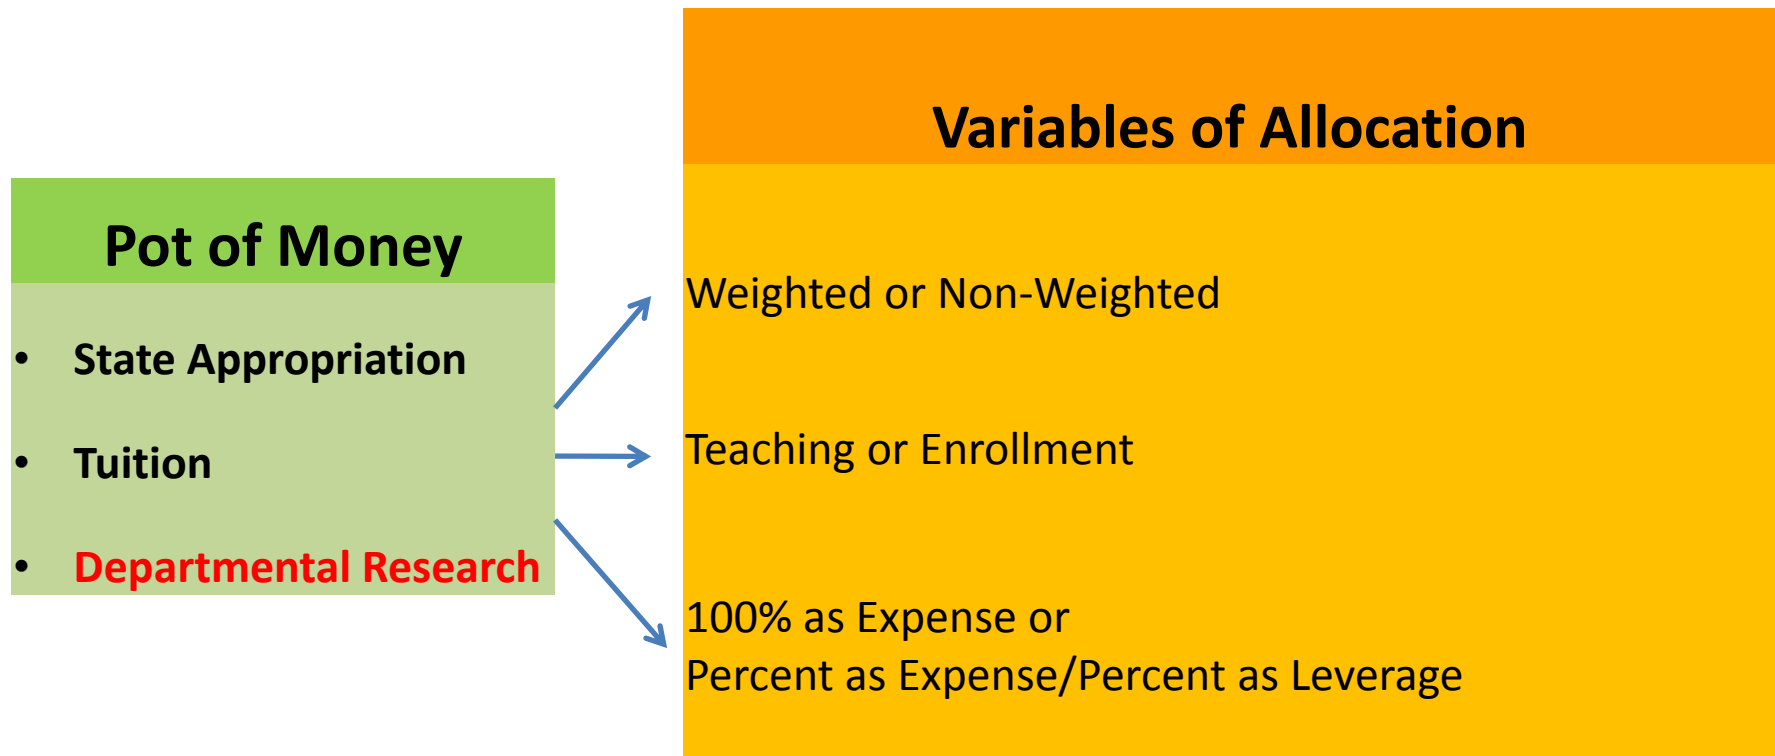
Pot of Money

- State Appropriation
- Tuition
- Departmental Research

Variables of Allocation

Weighted or Non-Weighted

Teaching or Enrollment

100% as Expense or
Percent as Expense/Percent as Leverage